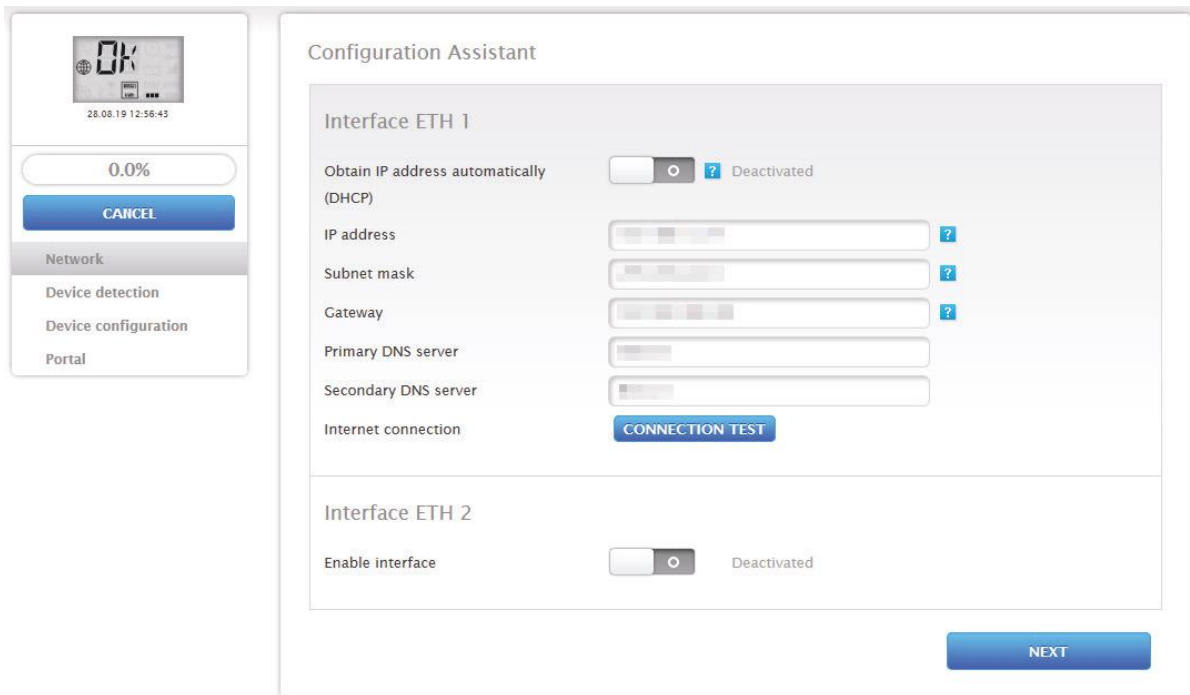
OK
28.08.19 12:56:43

0.0%

CANCEL

Network
Device detection
Device configuration
Portal

Configuration Assistant

Interface ETH 1

Obtain IP address automatically (DHCP) O ? Deactivated

IP address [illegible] ?

Subnet mask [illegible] ?

Gateway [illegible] ?

Primary DNS server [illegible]

Secondary DNS server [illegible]

Internet connection CONNECTION TEST

Interface ETH 2

Enable interface O Deactivated

NEXT